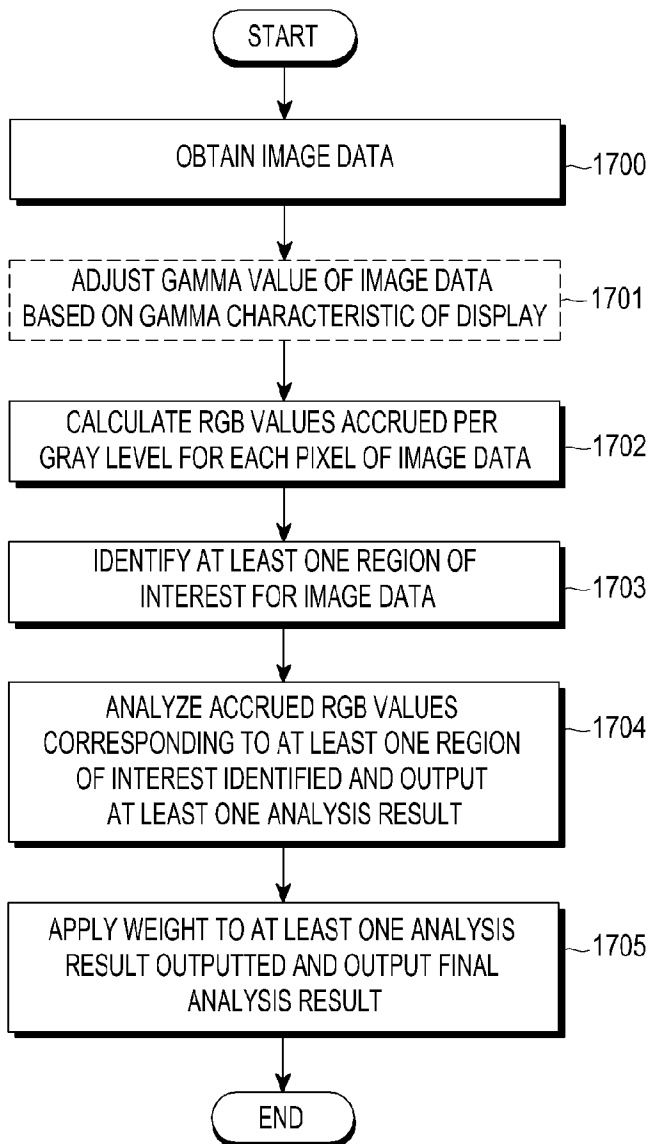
START

OBTAIN IMAGE DATA

1700

ADJUST GAMMA VALUE OF IMAGE DATA BASED ON GAMMA CHARACTERISTIC OF DISPLAY

1701

CALCULATE RGB VALUES ACCRUED PER GRAY LEVEL FOR EACH PIXEL OF IMAGE DATA

1702

IDENTIFY AT LEAST ONE REGION OF INTEREST FOR IMAGE DATA

1703

ANALYZE ACCRUED RGB VALUES CORRESPONDING TO AT LEAST ONE REGION OF INTEREST IDENTIFIED AND OUTPUT AT LEAST ONE ANALYSIS RESULT

1704

APPLY WEIGHT TO AT LEAST ONE ANALYSIS RESULT OUTPUTTED AND OUTPUT FINAL ANALYSIS RESULT

1705

END